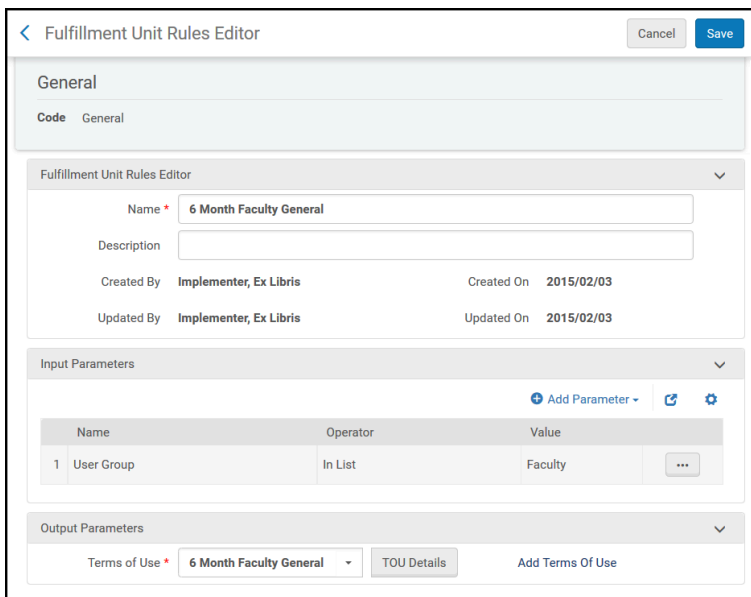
Fulfillment Unit Rules Editor

Cancel Save

General

Code General

Fulfillment Unit Rules Editor

Name * 6 Month Faculty General

Description

Created By Implementer, Ex Libris

Created On 2015/02/03

Updated By Implementer, Ex Libris

Updated On 2015/02/03

Input Parameters

Add Parameter

| | Name | Operator | Value | |
|---|---|---|---|---|
| 1 | User Group | In List | Faculty | ··· |

Output Parameters

Terms of Use * 6 Month Faculty General

TOU Details

Add Terms Of Use